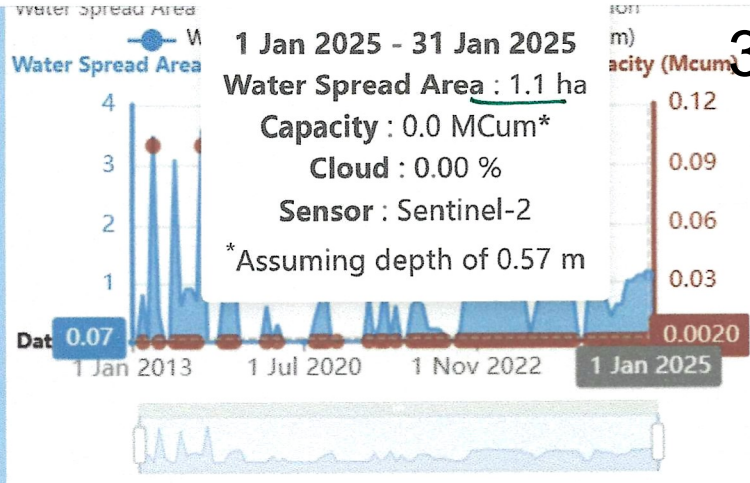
Water Spread Area
W
Water Spread Area
m)
acity (Mcum
3
1 Jan 2025 - 31 Jan 2025
Water Spread Area : 1.1 ha
Capacity : 0.0 MCum*
Cloud : 0.00 %
Sensor : Sentinel-2
*Assuming depth of 0.57 m
4
3
2
1
0.12
0.09
0.06
0.03
Dat 0.07
0.0020
1 Jan 2013
1 Jul 2020
1 Nov 2022
1 Jan 2025